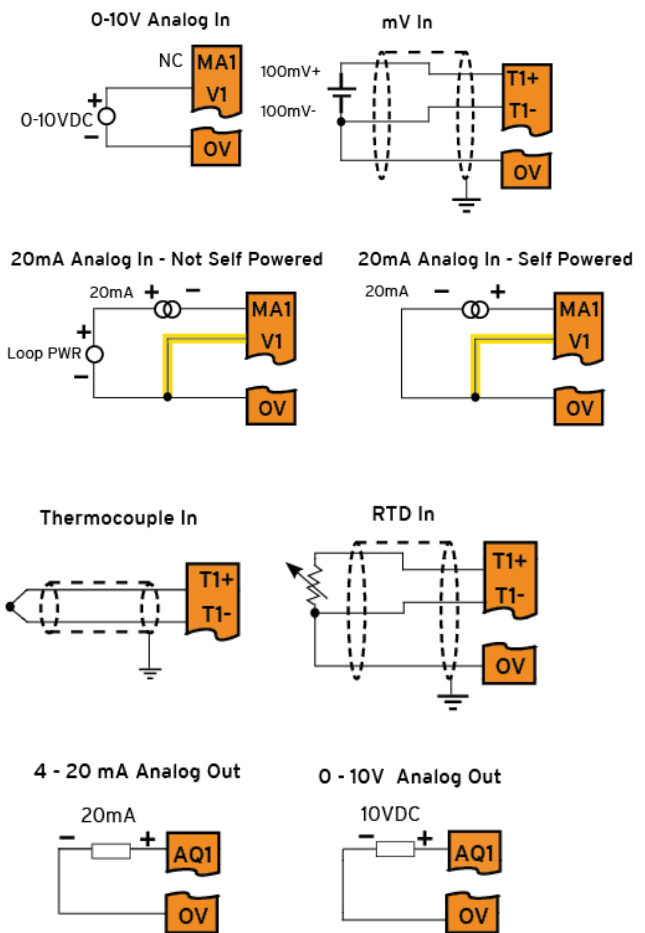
0-10V Analog In

NC
MA1
V1
+
0-10VDC
−
OV

mV In

100mV+
100mV-
T1+
T1-
OV

20mA Analog In - Not Self Powered

20mA
+
−
MA1
+
Loop PWR
−
V1
OV

20mA Analog In - Self Powered

20mA
−
+
MA1
V1
OV

Thermocouple In

T1+
T1-

RTD In

T1+
T1-
OV

4 - 20 mA Analog Out

20mA
−
+
AQ1
OV

0 - 10V Analog Out

10VDC
−
+
AQ1
OV